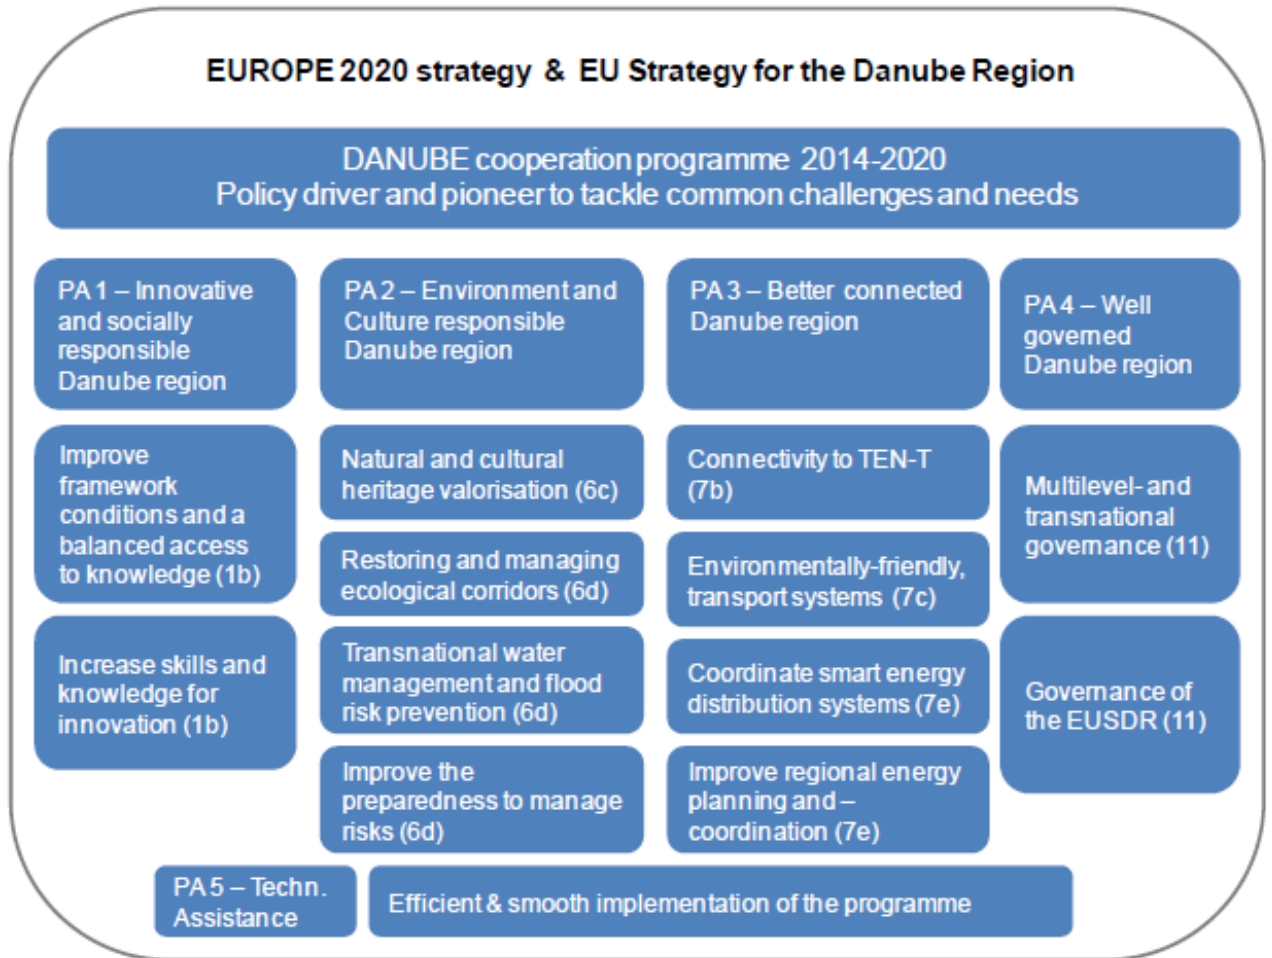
EUROPE 2020 strategy & EU Strategy for the Danube Region

DANUBE cooperation programme 2014-2020
Policy driver and pioneer to tackle common challenges and needs

PA 1 – Innovative and socially responsible Danube region

Improve framework conditions and a balanced access to knowledge (1b)

Increase skills and knowledge for innovation (1b)

PA 2 – Environment and Culture responsible Danube region

Natural and cultural heritage valorisation (6c)

Restoring and managing ecological corridors (6d)

Transnational water management and flood risk prevention (6d)

Improve the preparedness to manage risks (6d)

PA 3 – Better connected Danube region

Connectivity to TEN-T (7b)

Environmentally-friendly, transport systems (7c)

Coordinate smart energy distribution systems (7e)

Improve regional energy planning and – coordination (7e)

PA 4 – Well governed Danube region

Multilevel- and transnational governance (11)

Governance of the EUSDR (11)

PA 5 – Techn. Assistance

Efficient & smooth implementation of the programme